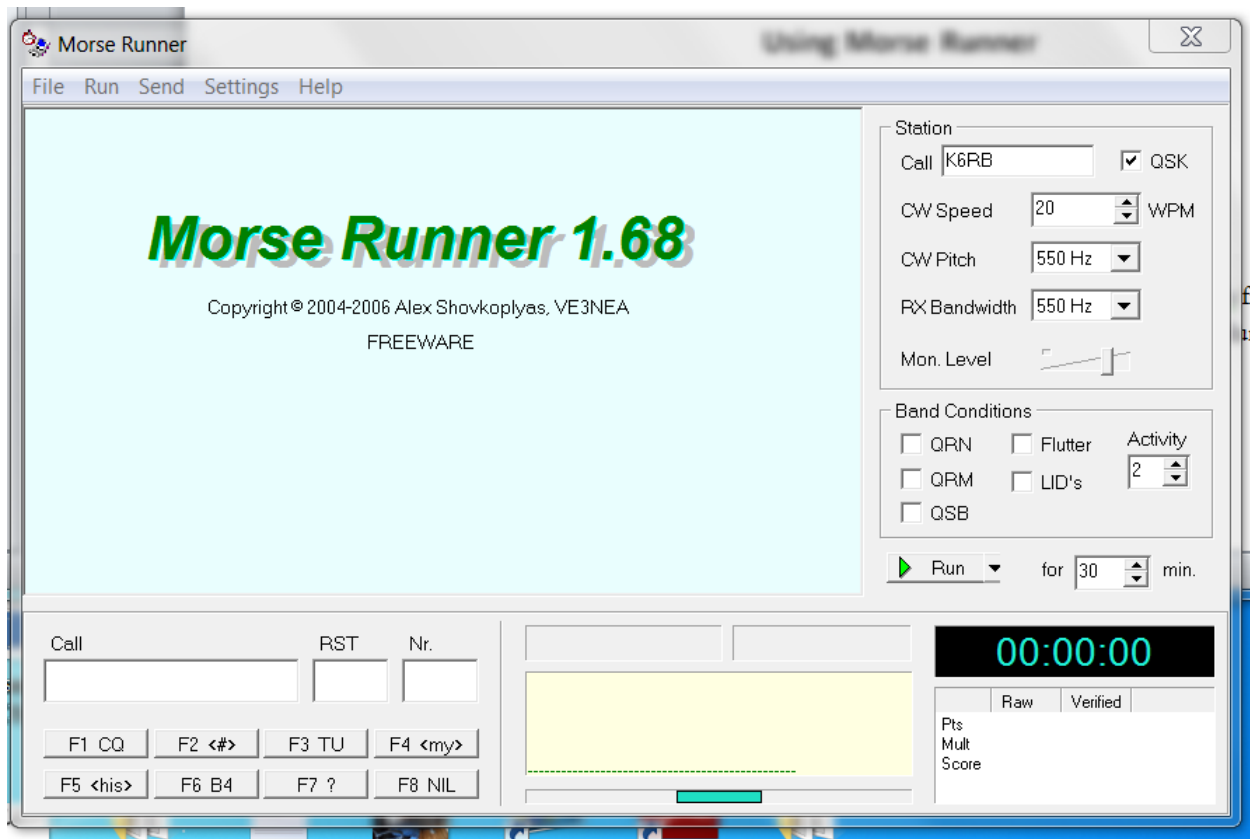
Morse Runner

Using Morse Runner

File Run Send Settings Help

Morse Runner 1.68

Copyright © 2004-2006 Alex Shovkoplyas, VE3NEA

FREEWARE

Station

Call K6RB

QSK

CW Speed 20 WPM

CW Pitch 550 Hz

RX Bandwidth 550 Hz

Mon. Level

Band Conditions

QRN

Flutter

Activity 2

QRM

LID's

QSB

Run for 30 min.

Call

RST

Nr.

F1 CQ F2 <#> F3 TU F4 <my>

F5 <his> F6 B4 F7 ? F8 NIL

00:00:00

| | Raw | Verified |
|---|---|---|
| Pts | | |
| Mult | | |
| Score | | |